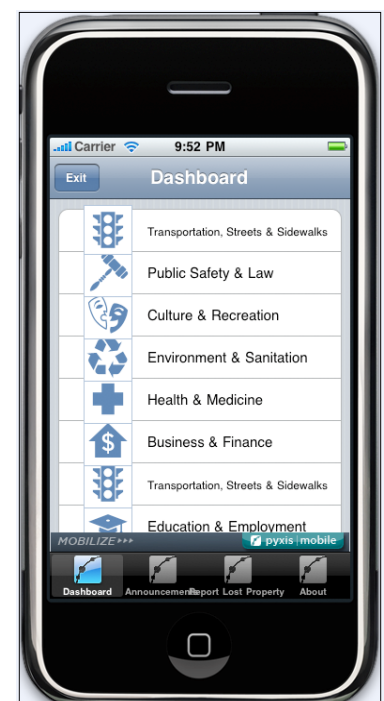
Carrier 9:52 PM

Exit Dashboard

Transportation, Streets & Sidewalks
Public Safety & Law
Culture & Recreation
Environment & Sanitation
Health & Medicine
Business & Finance
Transportation, Streets & Sidewalks
Education & Employment

MOBILIZE
pyxis mobile

Dashboard Announcements Report Lost Property About